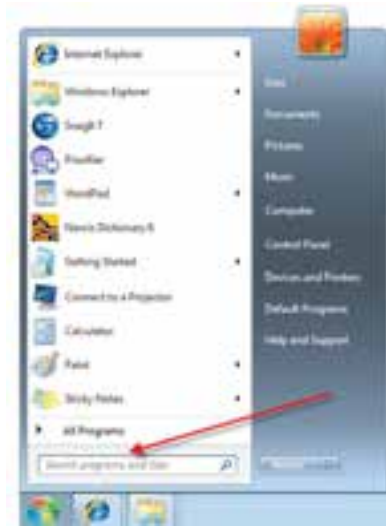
Internet Explorer
Windows Explorer
Snagit 7
Pinwheel
WordPad
Narvis Dictionary 6
Getting Started
Connect to a Projector
Calculator
Paint
Sticky Notes
All Programs
Search programs and files

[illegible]
Documents
Pictures
Music
Computer
Control Panel
Devices and Printers
Default Programs
Help and Support
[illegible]